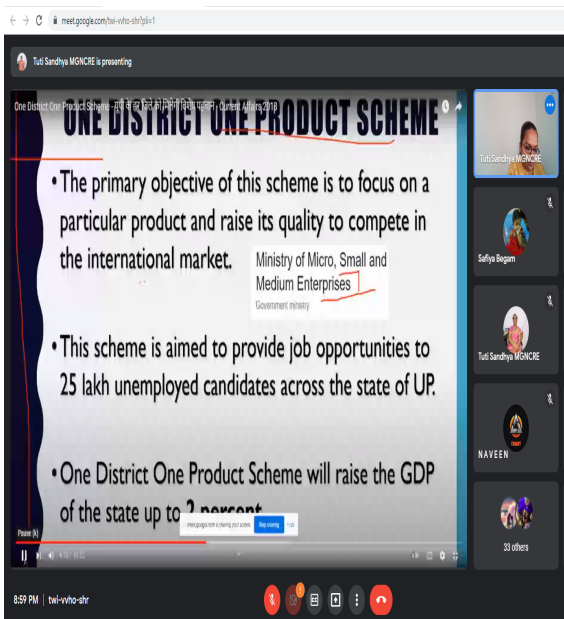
meet.google.com/twi-vvho-shr?pli=1

Tuti Sandhya MGNCRE is presenting

One District One Product Scheme - सुधरे हर जिले को मिलेगी विशेष पहचान - Current Affairs 2018

ONE DISTRICT ONE PRODUCT SCHEME

• The primary objective of this scheme is to focus on a particular product and raise its quality to compete in the international market.

Ministry of Micro, Small and Medium Enterprises
Government ministry

• This scheme is aimed to provide job opportunities to 25 lakh unemployed candidates across the state of UP.

• One District One Product Scheme will raise the GDP of the state up to 2 percent.

Pause (k)

meet.google.com is sharing your screen. Stop sharing Hide

Tuti Sandhya MGNCRE

Safiya Begam

Tuti Sandhya MGNCRE

NAVEEN

33 others

8:59 PM | twi-vvho-shr